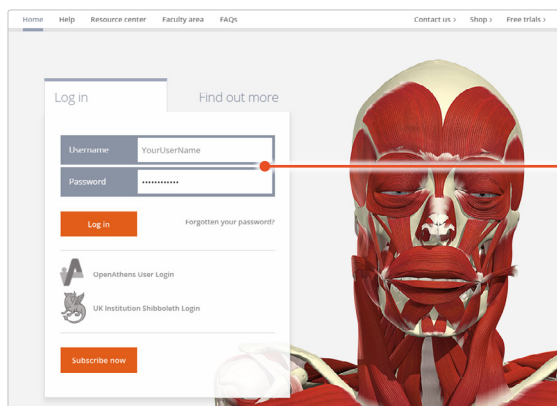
Home Help Resource center Faculty area FAQs Contact us › Shop › Free trials ›

Log in

Find out more

Username YourUserName

Password ••••••••••••

Log in

Forgotten your password?

OpenAthens User Login

UK Institution Shibboleth Login

Subscribe now